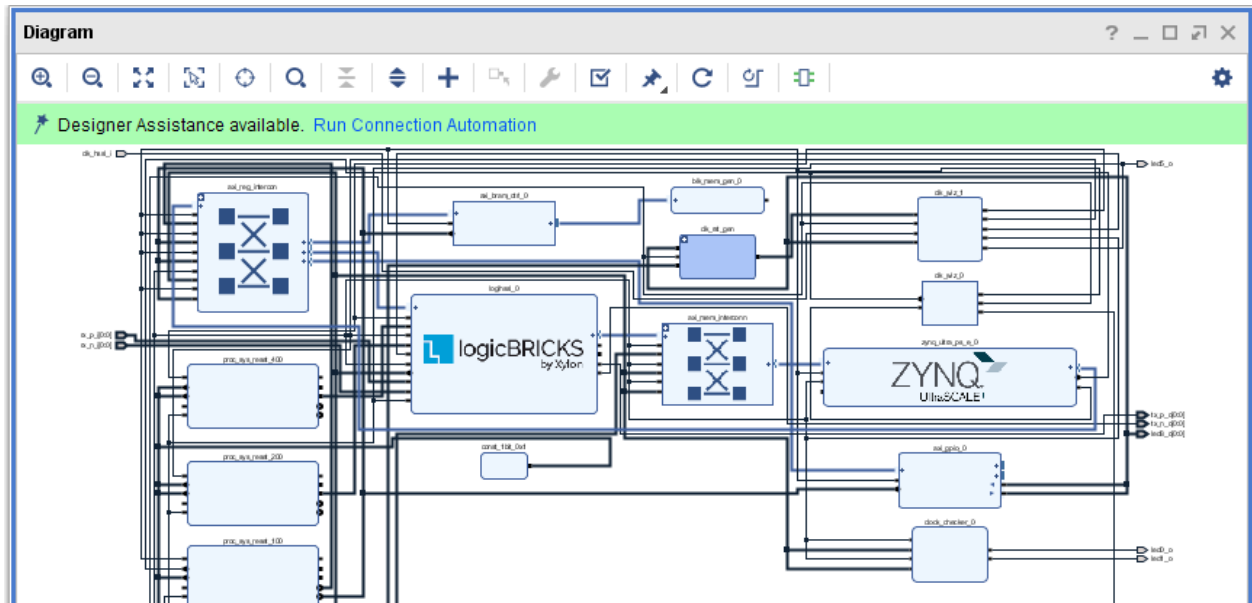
Diagram

? _ □ ⤢ ✕

Designer Assistance available. Run Connection Automation

clk_host_i

axi_reg_intercon

axi_bram_ctrl_0

blk_mem_gen_0

clk_rst_gen

clk_wiz_1

clk_wiz_0

led5_o

e_p_i[0:0]
e_n_i[0:0]

proc_sys_reset_400

loghost_0

logicBRICKS by Xylon

axi_mem_intercon

zynq_ultra_ps_e_0

ZYNQ UltraSCALE+

tx_p_o[0:0]
tx_n_o[0:0]
led6_o[0:0]

const_1bit_0x1

proc_sys_reset_200

axi_gpio_0

clock_checker_0

proc_sys_reset_100

led0_o
led1_o